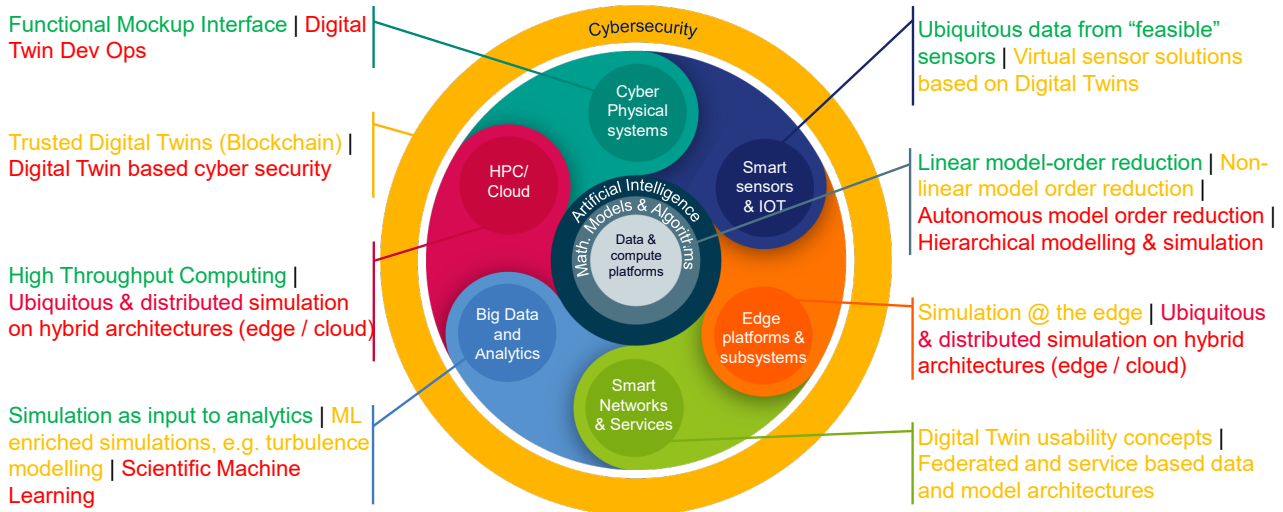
Functional Mockup Interface | Digital Twin Dev Ops

Trusted Digital Twins (Blockchain) | Digital Twin based cyber security

High Throughput Computing | Ubiquitous & distributed simulation on hybrid architectures (edge / cloud)

Simulation as input to analytics | ML enriched simulations, e.g. turbulence modelling | Scientific Machine Learning

Cybersecurity

Cyber Physical systems

HPC/ Cloud

Smart sensors & IOT

Artificial Intelligence

Math. Models & Algorithms

Data & compute platforms

Big Data and Analytics

Edge platforms & subsystems

Smart Networks & Services

Ubiquitous data from "feasible" sensors | Virtual sensor solutions based on Digital Twins

Linear model-order reduction | Nonlinear model order reduction | Autonomous model order reduction | Hierarchical modelling & simulation

Simulation @ the edge | Ubiquitous & distributed simulation on hybrid architectures (edge / cloud)

Digital Twin usability concepts | Federated and service based data and model architectures